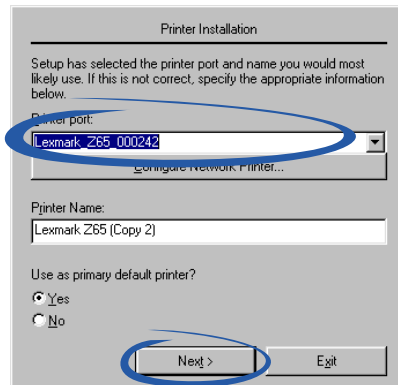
Printer Installation

Setup has selected the printer port and name you would most likely use. If this is not correct, specify the appropriate information below.

Printer port:

Lexmark_Z65_000242

Configure Network Printer...

Printer Name:

Lexmark Z65 (Copy 2)

Use as primary default printer?

Yes

No

Next >

Exit